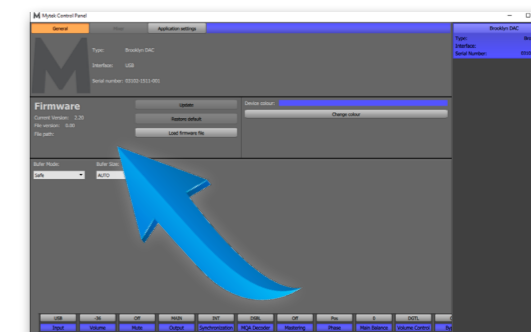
Mytek Control Panel

General
Mixer
Application settings

Brooklyn DAC
Type:
Interface:
Serial Number:

Type: Brooklyn DAC
Interface: USB
Serial number: 05303-1511-001

Firmware
Current Version: 2.35
File version: 0.00
File path:

Update
Restore default
Load firmware file

Device colour:
Change colour

Buffer Mode:
Safe
Buffer Size:
AUTO

| USB | -36 | Off | MAIN | INT | DSBL | Off | Pos | 0 | DOTL |
|---|---|---|---|---|---|---|---|---|---|
| Input | Volume | Mute | Output | Synchronization | MQA Decoder | Mastering | Phase | Main Balance | Volume Control |